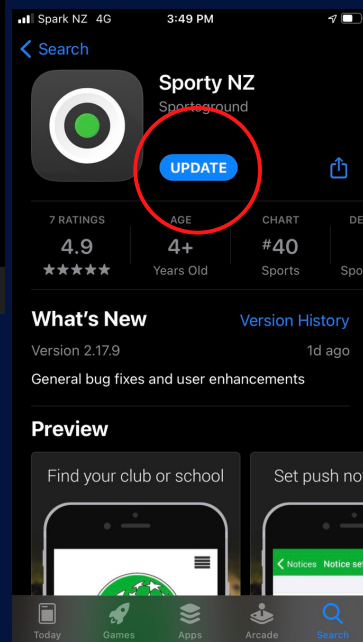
Spark NZ 4G 3:49 PM

Search

Sporty NZ
Sportsground

UPDATE

7 RATINGS
4.9
★★★★★

AGE
4+
Years Old

CHART
#40
Sports

DE
Spo

What's New
Version History

Version 2.17.9
1d ago

General bug fixes and user enhancements

Preview

Find your club or school

Set push no

Notices
Notice set

Today
Games
Apps
Arcade
Search